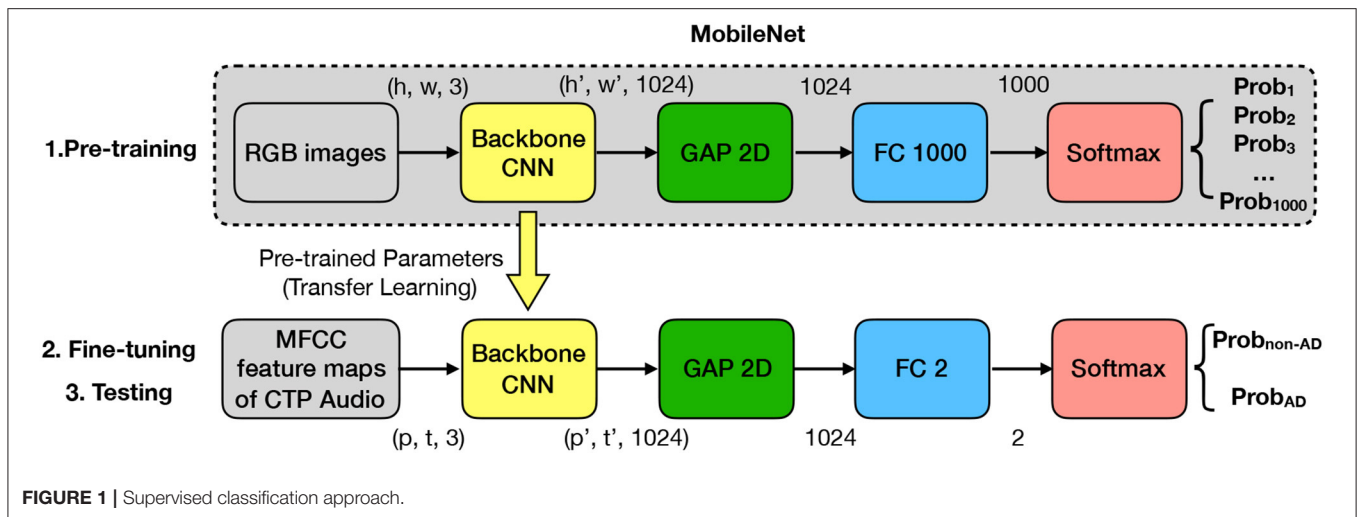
MobileNet

1.Pre-training

(h, w, 3)
(h', w', 1024)
1024
1000

RGB images
Backbone CNN
GAP 2D
FC 1000
Softmax

Prob$_1$
Prob$_2$
Prob$_3$
...
Prob$_{1000}$

Pre-trained Parameters
(Transfer Learning)

2. Fine-tuning
3. Testing

MFCC feature maps of CTP Audio
Backbone CNN
GAP 2D
FC 2
Softmax

Prob$_{non\text{-}AD}$
Prob$_{AD}$

(p, t, 3)
(p', t', 1024)
1024
2

FIGURE 1 | Supervised classification approach.